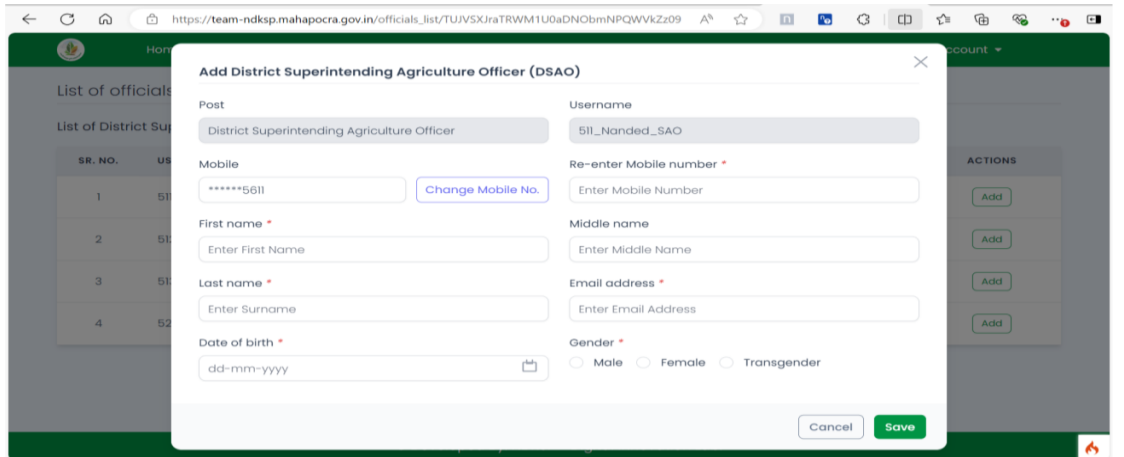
https://team-ndksp.mahapocra.gov.in/officials_list/TUJVSXJraTRWM1U0aDNObmNPQWVkZz09

Hom

ccount ▾

List of officials

List of District Sup

| SR. NO. | US | ACTIONS |
|---|---|---|
| 1 | 51 | Add |
| 2 | 51 | Add |
| 3 | 51 | Add |
| 4 | 52 | Add |

Add District Superintending Agriculture Officer (DSAO)

Post
District Superintending Agriculture Officer

Username
511_Nanded_SAO

Mobile
******5611
Change Mobile No.

Re-enter Mobile number *
Enter Mobile Number

First name *
Enter First Name

Middle name
Enter Middle Name

Last name *
Enter Surname

Email address *
Enter Email Address

Date of birth *
dd-mm-yyyy

Gender *
Male Female Transgender

Cancel
Save